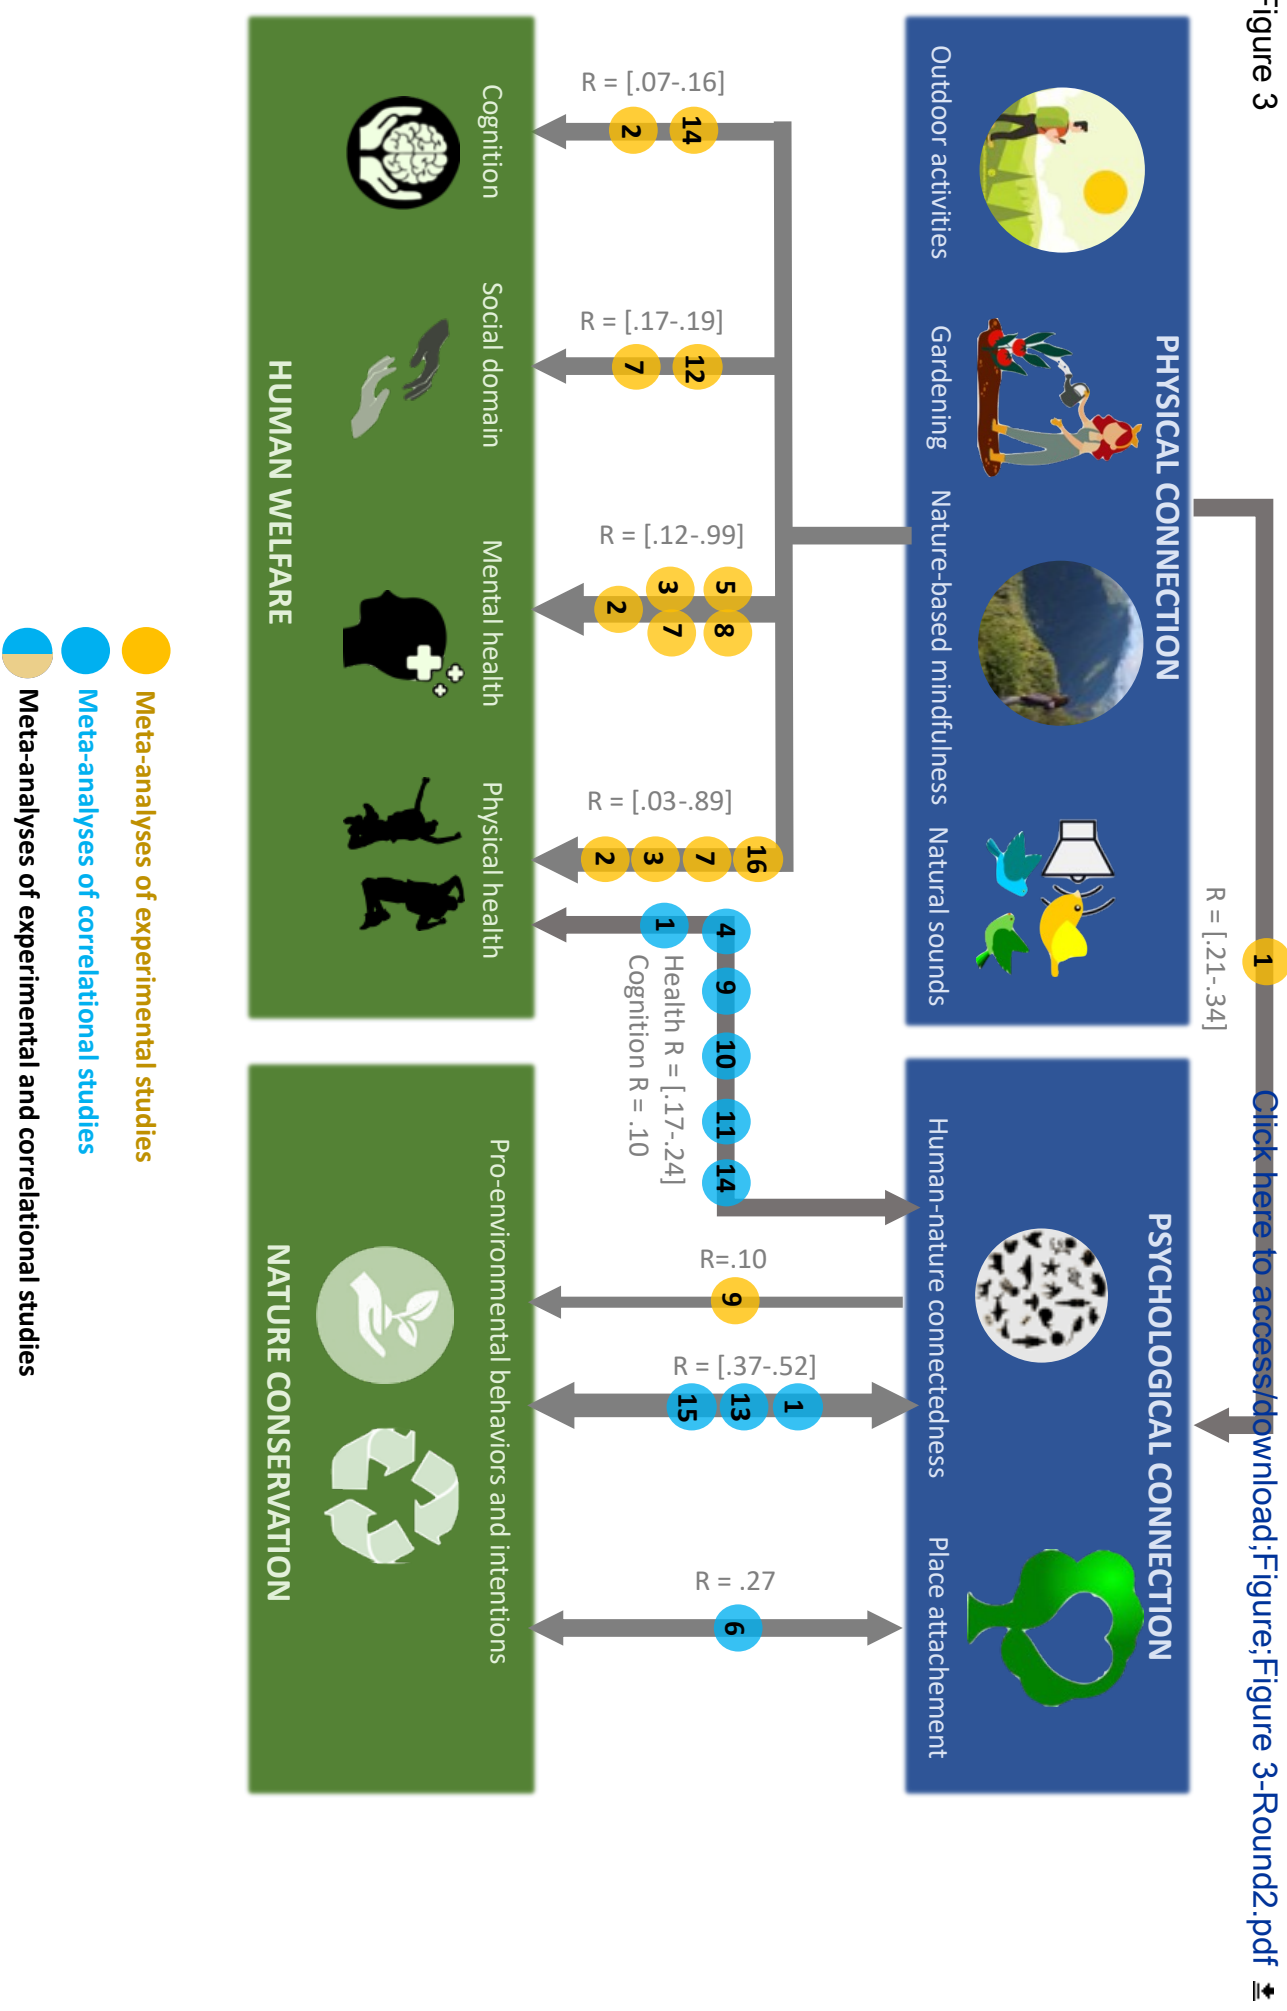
Figure 3

Click here to access/download;Figure;Figure 3-Round2.pdf

PHYSICAL CONNECTION

Outdoor activities

Gardening

Nature-based mindfulness

Natural sounds

R = [.21-.34]

1

PSYCHOLOGICAL CONNECTION

Human-nature connectedness

Place attachement

HUMAN WELFARE

Cognition

Social domain

Mental health

Physical health

R = [.07-.16]

14 2

R = [.17-.19]

12 7

R = [.12-.99]

5 8 3 7 2

R = [.03-.89]

16 7 3 2

1 4 9 10 11 14

Health R = [.17-.24]
Cognition R = .10

R=.10

9

R = [.37-.52]

1 13 15

R = .27

6

NATURE CONSERVATION

Pro-environmental behaviors and intentions

Meta-analyses of experimental studies

Meta-analyses of correlational studies

Meta-analyses of experimental and correlational studies